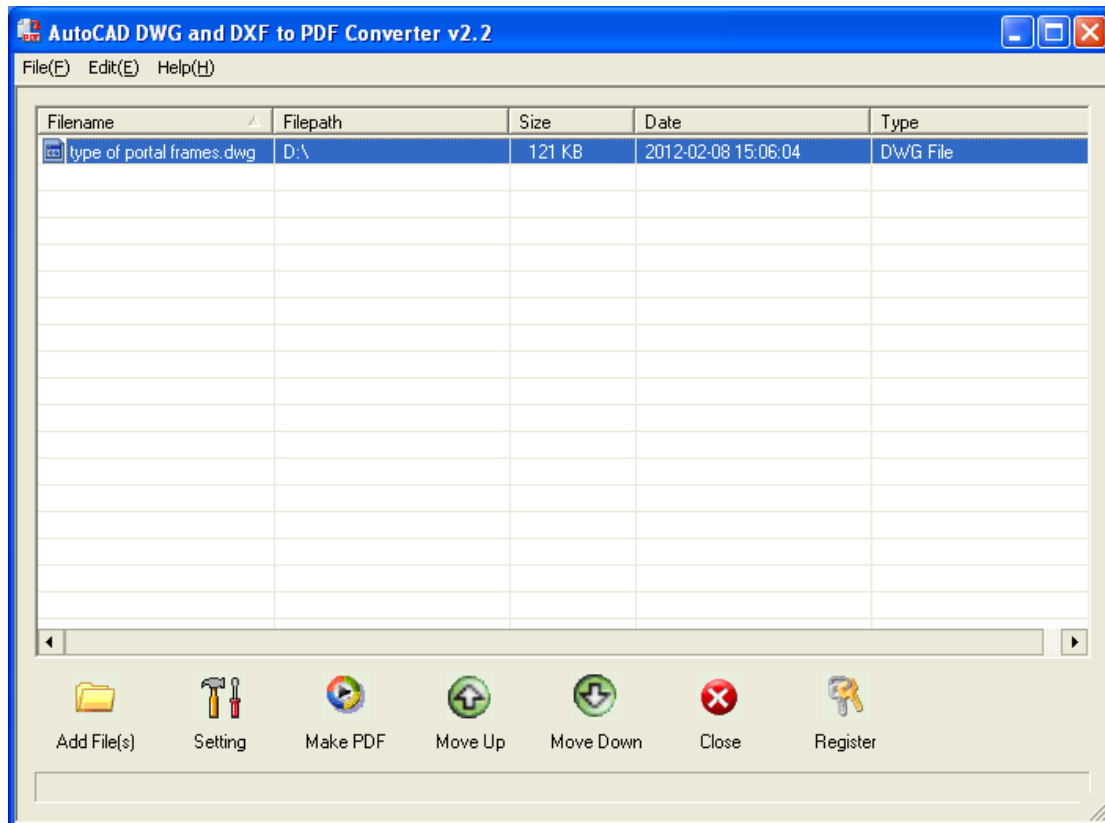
AutoCAD DWG and DXF to PDF Converter v2.2

File(F) Edit(E) Help(H)

| Filename | Filepath | Size | Date | Type |
|---|---|---|---|---|
| type of portal frames.dwg | D:\ | 121 KB | 2012-02-08 15:06:04 | DWG File |

Add File(s) Setting Make PDF Move Up Move Down Close Register